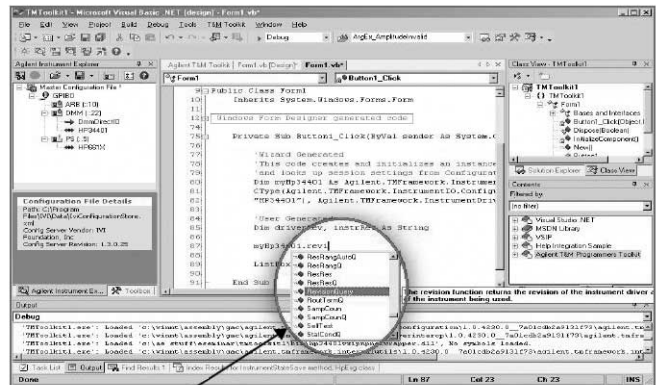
TM Toolkit1 - Microsoft Visual Basic .NET [design] - Form1.vb*

File Edit View Project Build Debug Tools TM Toolkit Window Help

Debug

AgEx_AmplitudeInvalid

Agilent Instrument Explorer

Master Configuration File *
GPIB0
ARB (:10)
DMM (:22)
DmmDirect0
HP34401
PS (:5)
HP6631X

Configuration File Details
Path: C:\Program Files\IVI\Data\IviConfigurationStore.xml
Config Server Vendor: IVI Foundation, Inc
Config Server Revision: 1.3.0.25

Agilent Instrument Ex... Toolbox

Agilent T&M Toolkit | Form1.vb [Design]* | Form1.vb*

Form1

Button1_Click

19 Public Class Form1
20 Inherits System.Windows.Forms.Form
21
22 Windows Form Designer generated code
75
76 Private Sub Button1_Click(ByVal sender As System.O
77
78 'Wizard Generated
79 'This code creates and initializes an instance
80 'and looks up session settings from Configurat
81 Dim myHp34401 As Agilent.TMFramework.Instrumen
82 CType(Agilent.TMFramework.InstrumentIO.Config
83 "HP34401"), Agilent.TMFramework.InstrumentDri
84
85 'User Generated
86 Dim driverRev, instrRev As String
87
88 myHp34401.rev
89
90 ListBox
91
92 End Sub

ResRangAuto0
ResRangQ
ResRef
ResRefQ
RevisionQuery
RoutTermQ
SampCoun
SampCounQ
SelfTest
StatCmdQ

The revision function returns the revision of the instrument driver and the firmware revision of the instrument being used.

Class View - TMToolkit1

TMToolkit1
{} TMToolkit1
Form1
Bases and Interfaces
Button1_Click(Object,
Dispose(Boolean)
InitializeComponent()
New()

Solution Explorer Class View

Contents

Filtered by:
(no filter)

Visual Studio .NET
MSDN Library
VSIP
Help Integration Sample
Agilent T&M Programmers Toolkit

Output

Debug

'TMToolkit1.exe': Loaded 'c:\winnt\assembly\gac\agilent.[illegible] configuration\1.0.4230.0__7a01cdb2a9131f73\agilent.tm
'TMToolkit1.exe': Loaded 'c:\winnt\assembly\gac\agilent.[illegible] interop\1.0.4230.0__7a01cdb2a9131f73\agilent.tmfra
'TMToolkit1.exe': Loaded 'c:\ab stuff\examples\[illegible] .dll', No symbols loaded.
'TMToolkit1.exe': Loaded 'c:\winnt\assembly\gac\agilent.tmframework.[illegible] 1.0.4230.0__7a01cdb2a9131f73\agilent.tmframework.inst

Task List Output Find Results 1 Index Results for InstrumentStateSave method, HpEsg class

Done Ln 87 Col 23 Ch 23 INS